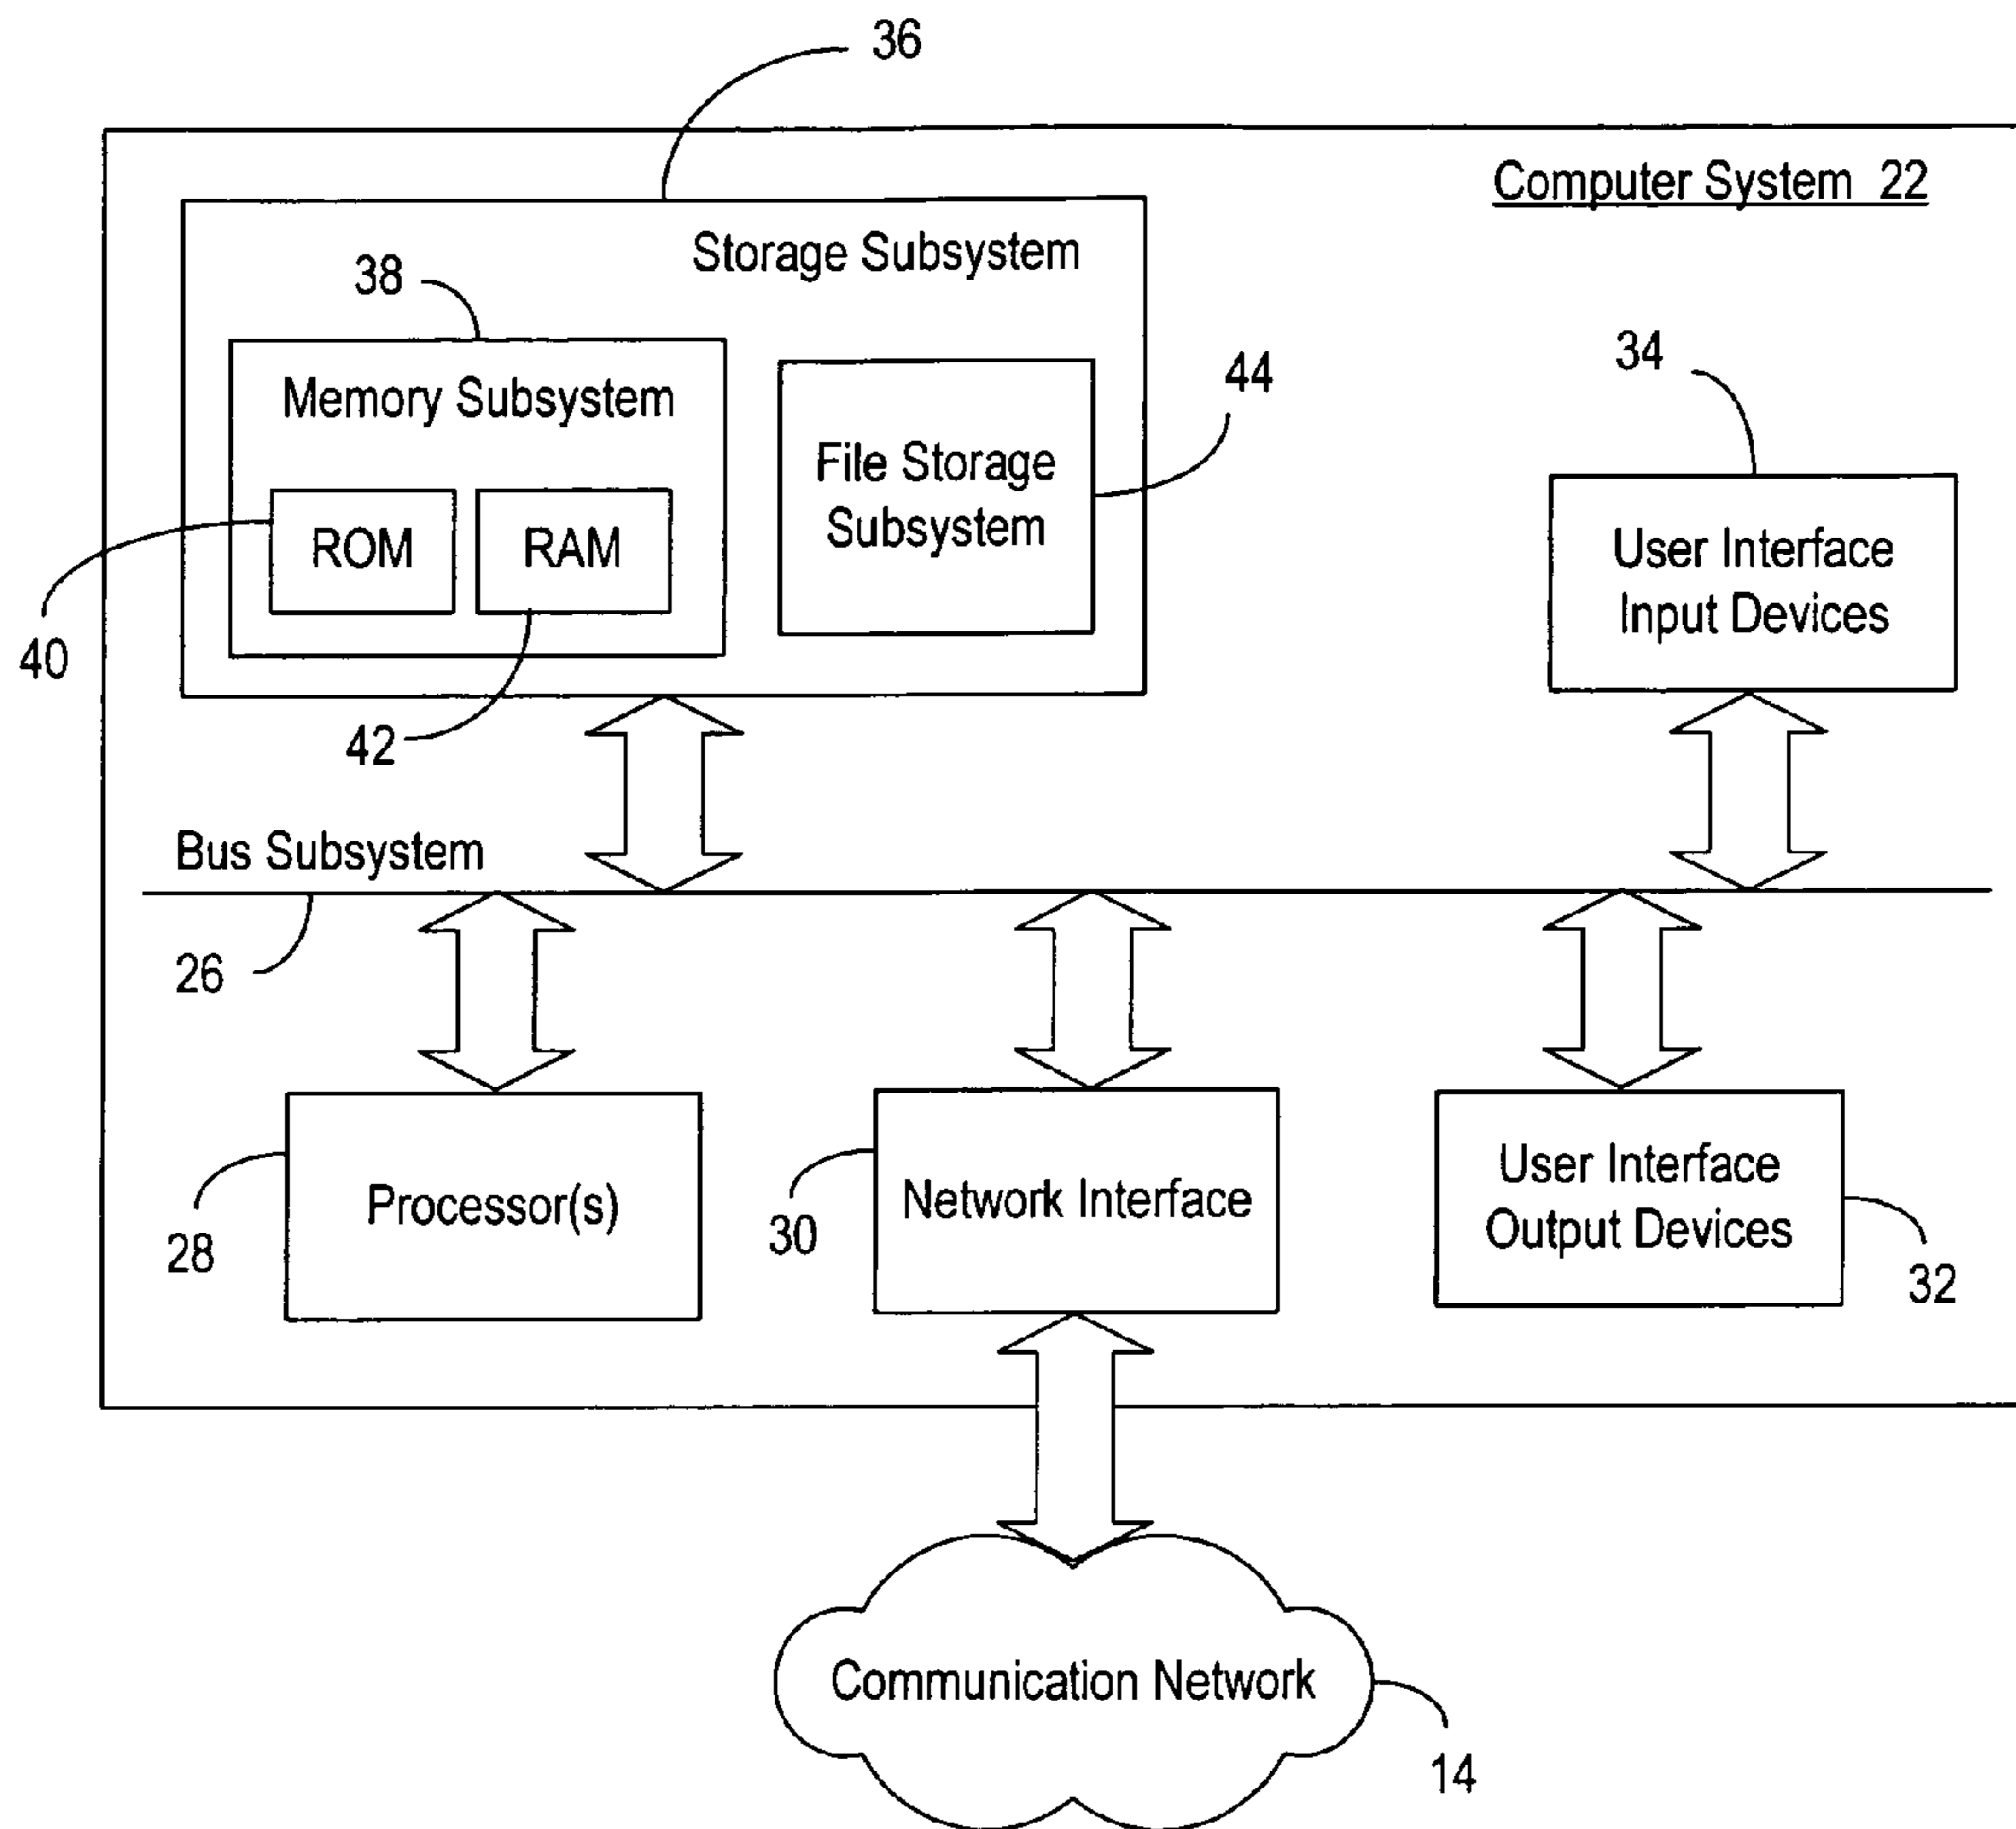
36

Computer System 22

Storage Subsystem

38

Memory Subsystem

ROM

RAM

File Storage Subsystem

44

34

User Interface Input Devices

40

42

Bus Subsystem

26

Processor(s)

28

30

Network Interface

User Interface Output Devices

32

Communication Network

14